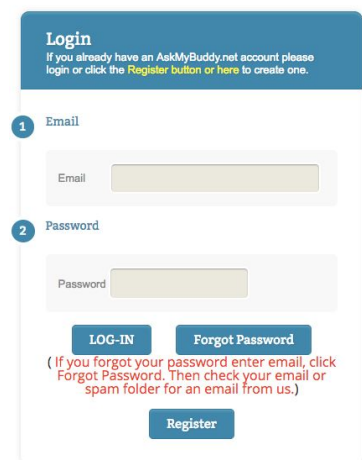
Login
If you already have an AskMyBuddy.net account please login or click the Register button or here to create one.

1 Email

Email

2 Password

Password

LOG-IN

Forgot Password

( If you forgot your password enter email, click Forgot Password. Then check your email or spam folder for an email from us.)

Register